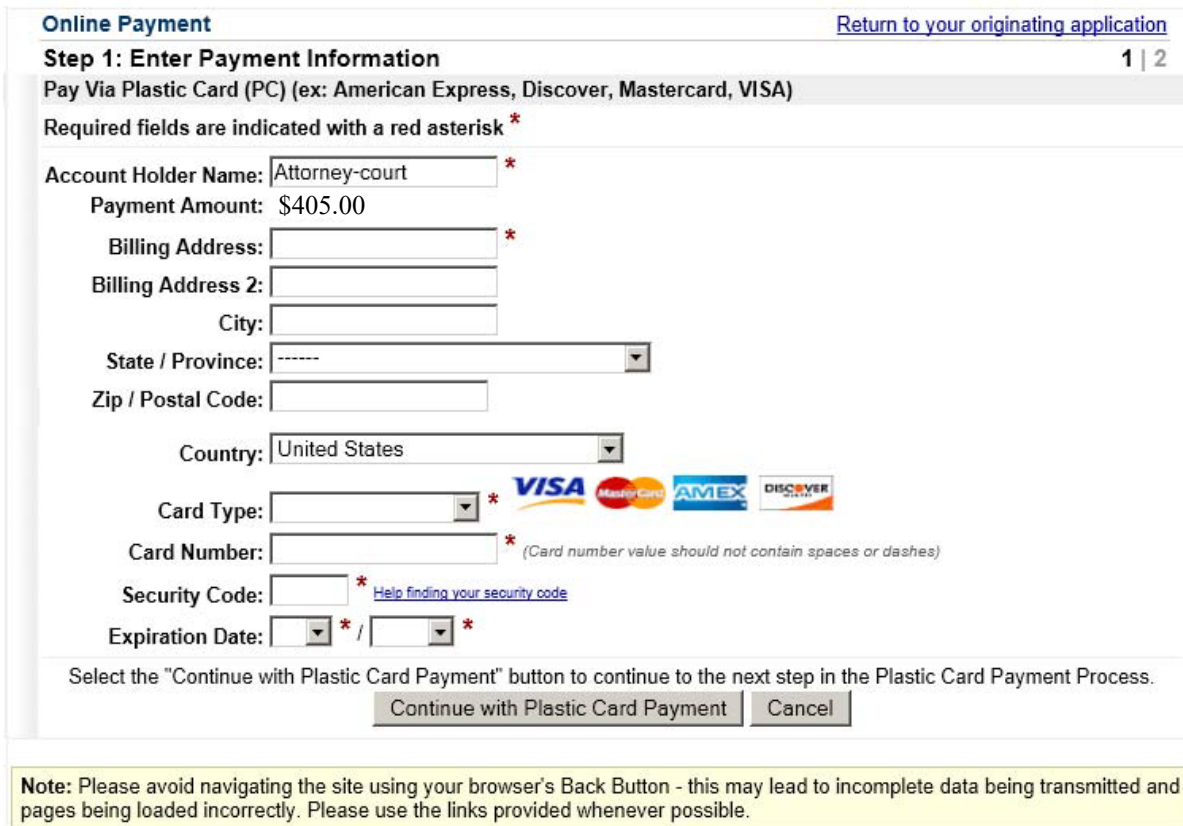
Online Payment

Return to your originating application

Step 1: Enter Payment Information

1 | 2

Pay Via Plastic Card (PC) (ex: American Express, Discover, Mastercard, VISA)

Required fields are indicated with a red asterisk *

Account Holder Name: Attorney-court *

Payment Amount: $405.00

Billing Address: *

Billing Address 2:

City:

State / Province: -------

Zip / Postal Code:

Country: United States

Card Type: * VISA MasterCard AMEX DISCOVER

Card Number: * (Card number value should not contain spaces or dashes)

Security Code: * Help finding your security code

Expiration Date: * / *

Select the "Continue with Plastic Card Payment" button to continue to the next step in the Plastic Card Payment Process.

Continue with Plastic Card Payment | Cancel

Note: Please avoid navigating the site using your browser's Back Button - this may lead to incomplete data being transmitted and pages being loaded incorrectly. Please use the links provided whenever possible.